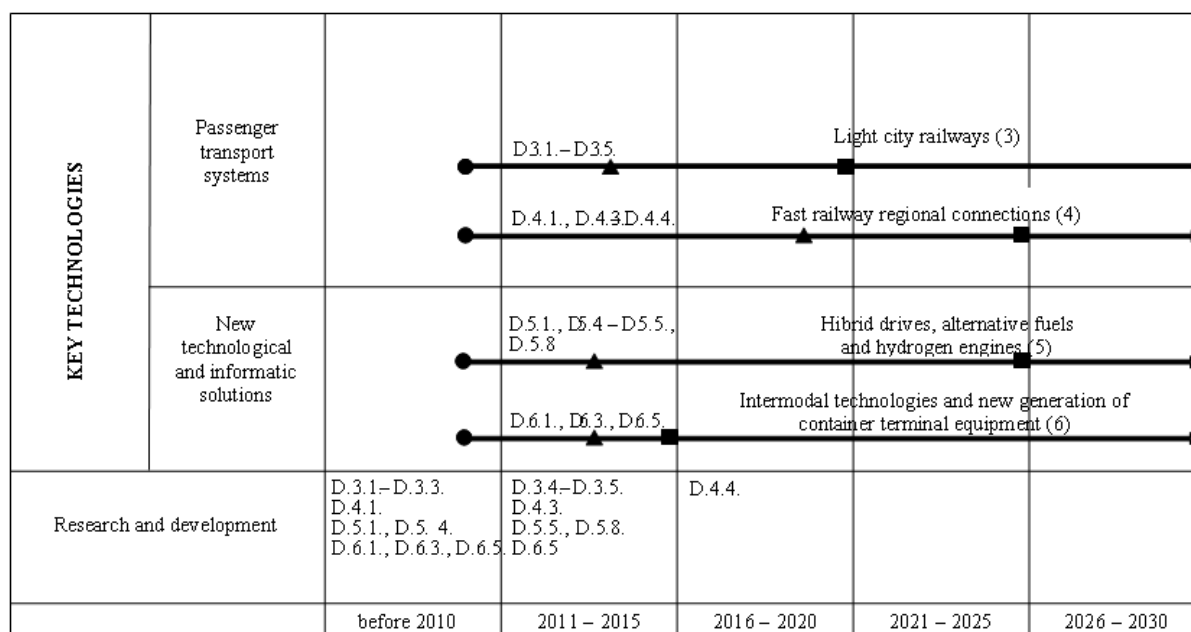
| KEY TECHNOLOGIES | Passenger transport systems | | D.3.1. – D.3.5. | | Light city railways (3) | |
|---|---|---|---|---|---|---|
| | | | D.4.1., D.4.3. D.4.4. | | Fast railway regional connections (4) | |
| | New technological and informatic solutions | | D.5.1., D.5.4 – D.5.5., D.5.8 | | Hibrid drives, alternative fuels and hydrogen engines (5) | |
| | | | D.6.1., D.6.3., D.6.5. | | Intermodal technologies and new generation of container terminal equipment (6) | |
| Research and development | | D.3.1 – D.3.3. D.4.1. D.5.1., D.5. 4. D.6.1., D.6.3., D.6.5. | D.3.4 – D.3.5. D.4.3. D.5.5., D.5.8. D.6.5 | D.4.4. | | |
| | | before 2010 | 2011 – 2015 | 2016 – 2020 | 2021 – 2025 | 2026 – 2030 |